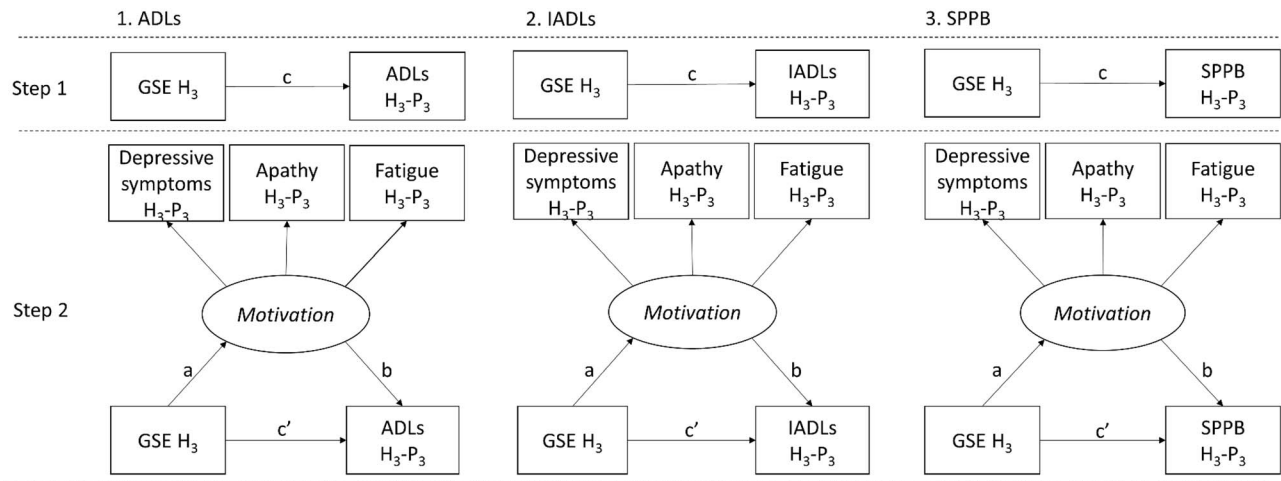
1. ADLs

2. IADLs

3. SPPB

Step 1

GSE $H_3$

c

ADLs $H_3$-$P_3$

GSE $H_3$

c

IADLs $H_3$-$P_3$

GSE $H_3$

c

SPPB $H_3$-$P_3$

Step 2

Depressive symptoms $H_3$-$P_3$

Apathy $H_3$-$P_3$

Fatigue $H_3$-$P_3$

*Motivation*

a

b

GSE $H_3$

c'

ADLs $H_3$-$P_3$

Depressive symptoms $H_3$-$P_3$

Apathy $H_3$-$P_3$

Fatigue $H_3$-$P_3$

*Motivation*

a

b

GSE $H_3$

c'

IADLs $H_3$-$P_3$

Depressive symptoms $H_3$-$P_3$

Apathy $H_3$-$P_3$

Fatigue $H_3$-$P_3$

*Motivation*

a

b

GSE $H_3$

c'

SPPB $H_3$-$P_3$